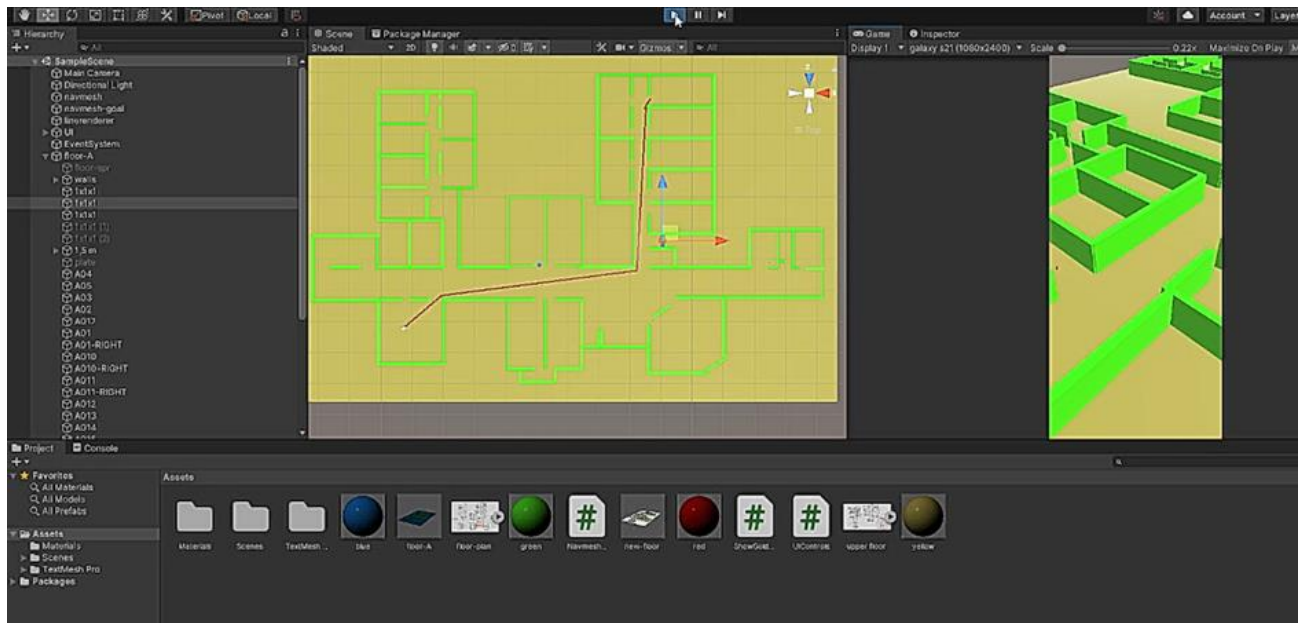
Pivot Local

Account Layer

Hierarchy

SampleScene
Main Camera
Directional Light
navmesh
navmesh-goal
linerenderer
UI
EventSystem
floor-A
floor-spr
walls
1x1x1
1x1x1
1x1x1
1x1x1 (1)
1x1x1 (2)
1.5 m
plate
A04
A05
A03
A02
A017
A01
A01-RIGHT
A010
A010-RIGHT
A011
A011-RIGHT
A012
A013
A014

Scene Package Manager
Shaded 2D Gizmos

Top

Game Inspector
Display 1 galaxy s21 (1080x2400) Scale 0.22x Maximize On Play

Project Console

Favorites
All Materials
All Models
All Prefabs

Assets
Materials
Scenes
TextMesh Pro
Packages

Assets
Materials Scenes TextMesh ... blue floor-A floor-plan green Navmesh... new-floor red ShowGoal... UIControls upper floor yellow